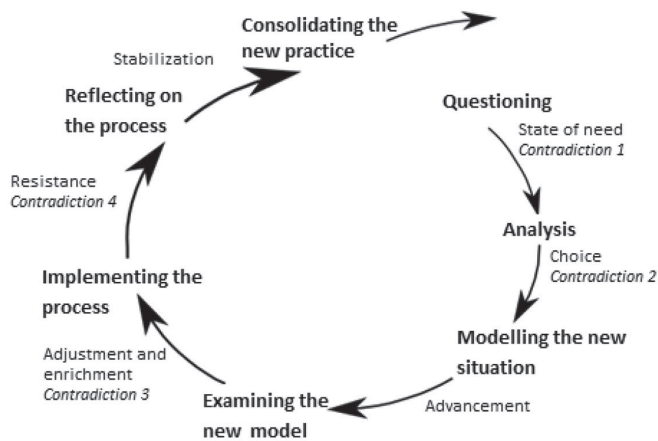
Consolidating the new practice

Stabilization

Reflecting on the process

Questioning

State of need
*Contradiction 1*

Resistance
*Contradiction 4*

Analysis

Choice
*Contradiction 2*

Implementing the process

Modelling the new situation

Adjustment and enrichment
*Contradiction 3*

Examining the new model

Advancement